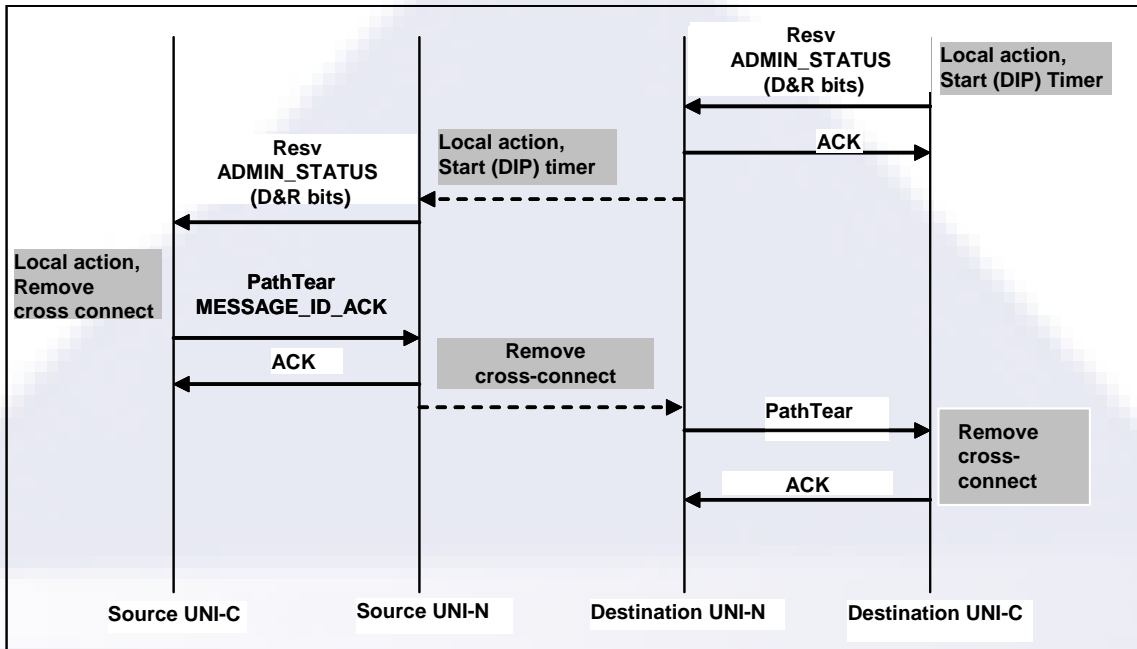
Resv
ADMIN_STATUS
(D&R bits)

Local action,
Start (DIP) Timer

ACK

Resv
ADMIN_STATUS
(D&R bits)

Local action,
Start (DIP) timer

Local action,
Remove
cross connect

PathTear
MESSAGE_ID_ACK

ACK

Remove
cross-connect

PathTear

Remove
cross-
connect

ACK

Source UNI-C

Source UNI-N

Destination UNI-N

Destination UNI-C